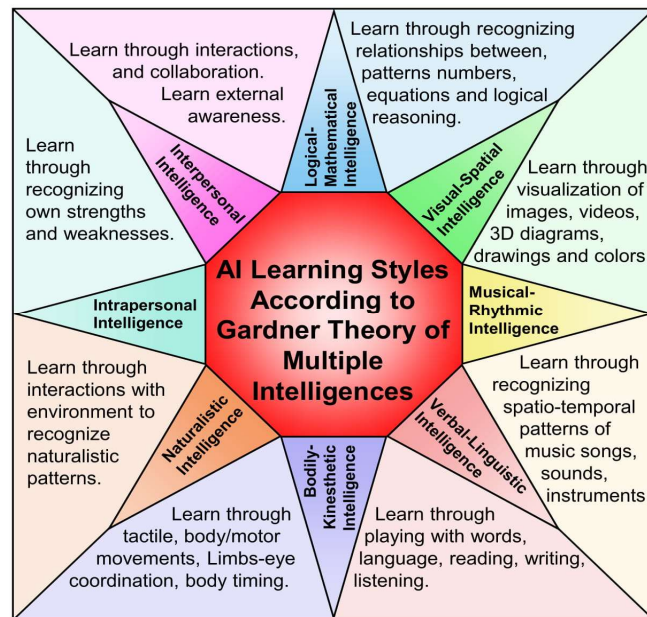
AI Learning Styles According to Gardner Theory of Multiple Intelligences

Logical-Mathematical Intelligence

Learn through recognizing relationships between, patterns numbers, equations and logical reasoning.

Visual-Spatial Intelligence

Learn through visualization of images, videos, 3D diagrams, drawings and colors

Musical-Rhythmic Intelligence

Learn through recognizing spatio-temporal patterns of music songs, sounds, instruments

Verbal-Linguistic Intelligence

Learn through playing with words, language, reading, writing, listening.

Bodily-Kinesthetic Intelligence

Learn through tactile, body/motor movements, Limbs-eye coordination, body timing.

Naturalistic Intelligence

Learn through interactions with environment to recognize naturalistic patterns.

Intrapersonal Intelligence

Learn through recognizing own strengths and weaknesses.

Interpersonal Intelligence

Learn through interactions, and collaboration. Learn external awareness.